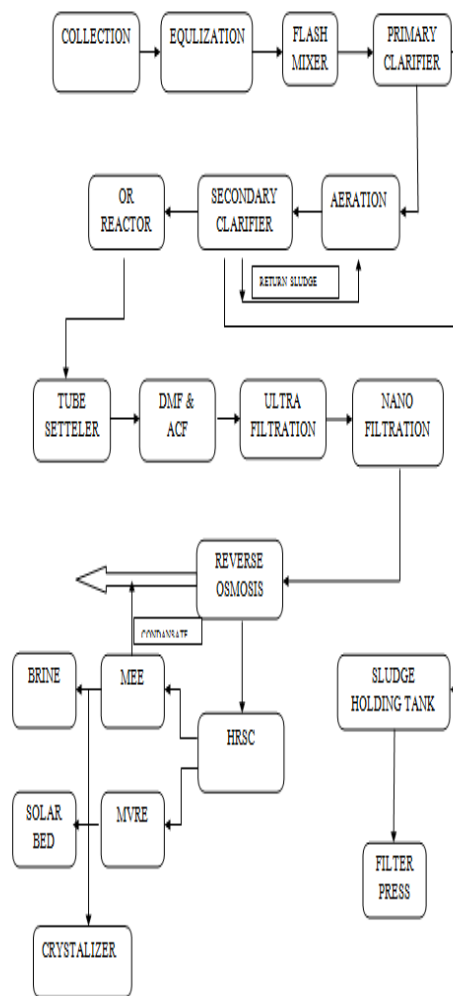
COLLECTION

EQULIZATION

FLASH MIXER

PRIMARY CLARIFIER

OR REACTOR

SECONDARY CLARIFIER

AERATION

RETURN SLUDGE

TUBE SETTELER

DMF & ACF

ULTRA FILTRATION

NANO FILTRATION

REVERSE OSMOSIS

CONDANSATE

BRINE

MEE

HRSC

SLUDGE HOLDING TANK

SOLAR BED

MVRE

FILTER PRESS

CRYSTALIZER